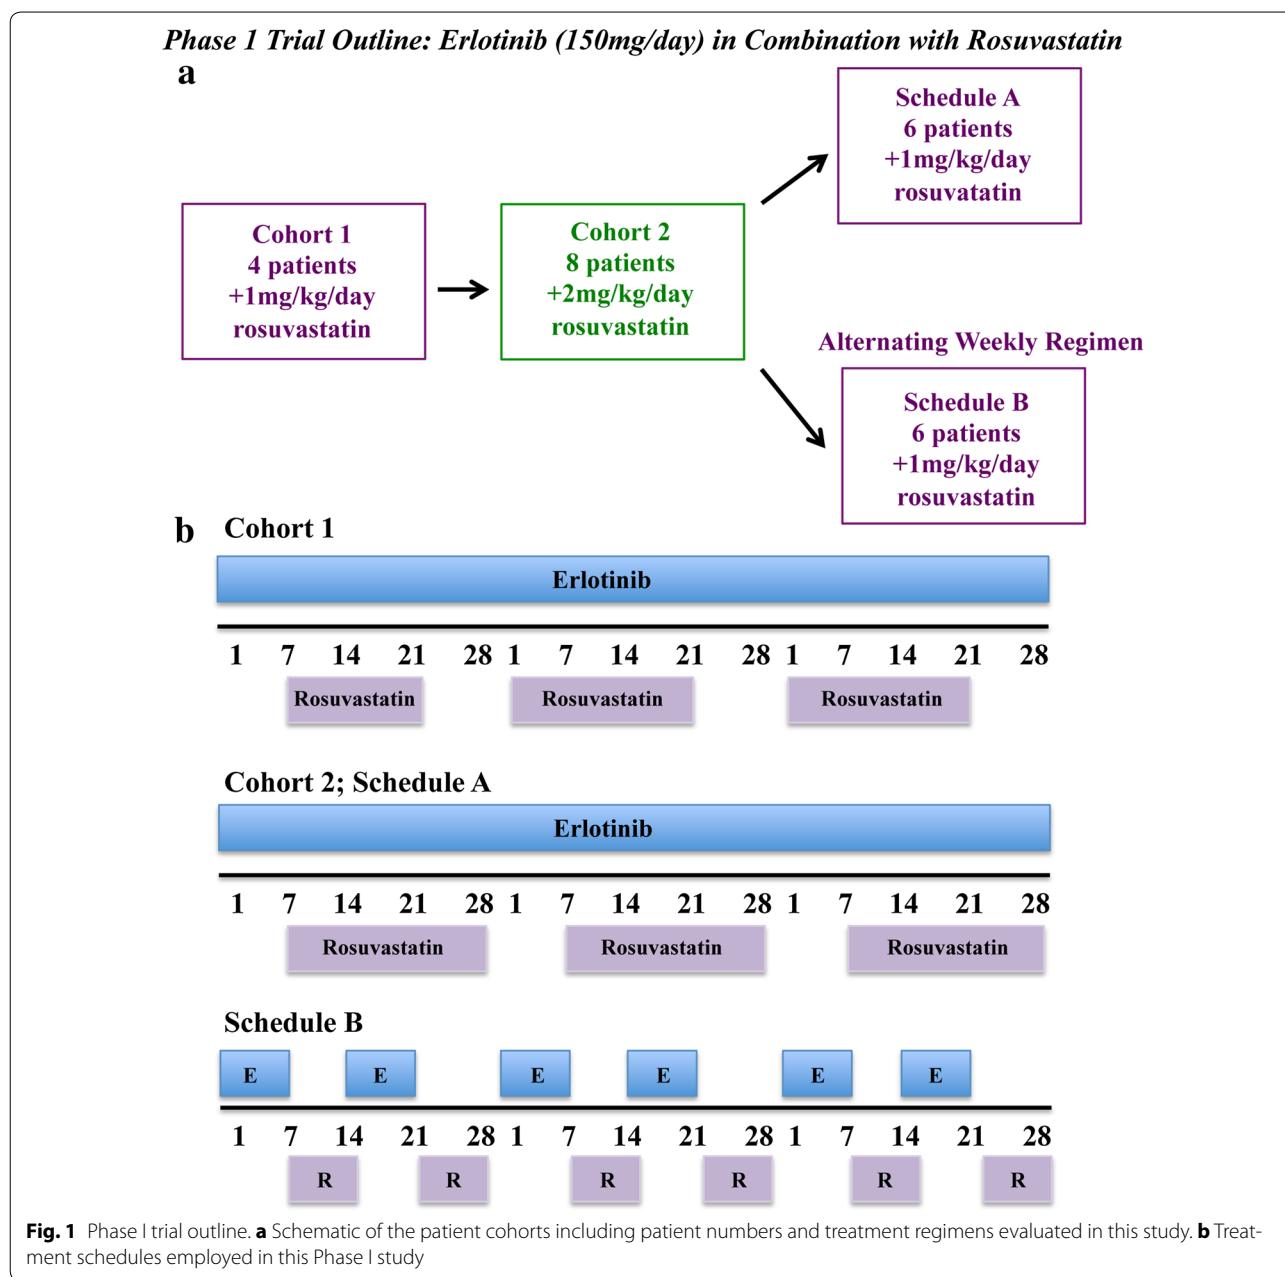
Phase 1 Trial Outline: Erlotinib (150mg/day) in Combination with Rosuvastatin

a

Cohort 1
4 patients
+1mg/kg/day
rosuvastatin

Cohort 2
8 patients
+2mg/kg/day
rosuvastatin

Schedule A
6 patients
+1mg/kg/day
rosuvastatin

Alternating Weekly Regimen

Schedule B
6 patients
+1mg/kg/day
rosuvastatin

b Cohort 1

Erlotinib

1 7 14 21 28 1 7 14 21 28 1 7 14 21 28

Rosuvastatin Rosuvastatin Rosuvastatin

Cohort 2; Schedule A

Erlotinib

1 7 14 21 28 1 7 14 21 28 1 7 14 21 28

Rosuvastatin Rosuvastatin Rosuvastatin

Schedule B

E E E E E E

1 7 14 21 28 1 7 14 21 28 1 7 14 21 28

R R R R R R

Fig. 1 Phase I trial outline. a Schematic of the patient cohorts including patient numbers and treatment regimens evaluated in this study. b Treatment schedules employed in this Phase I study